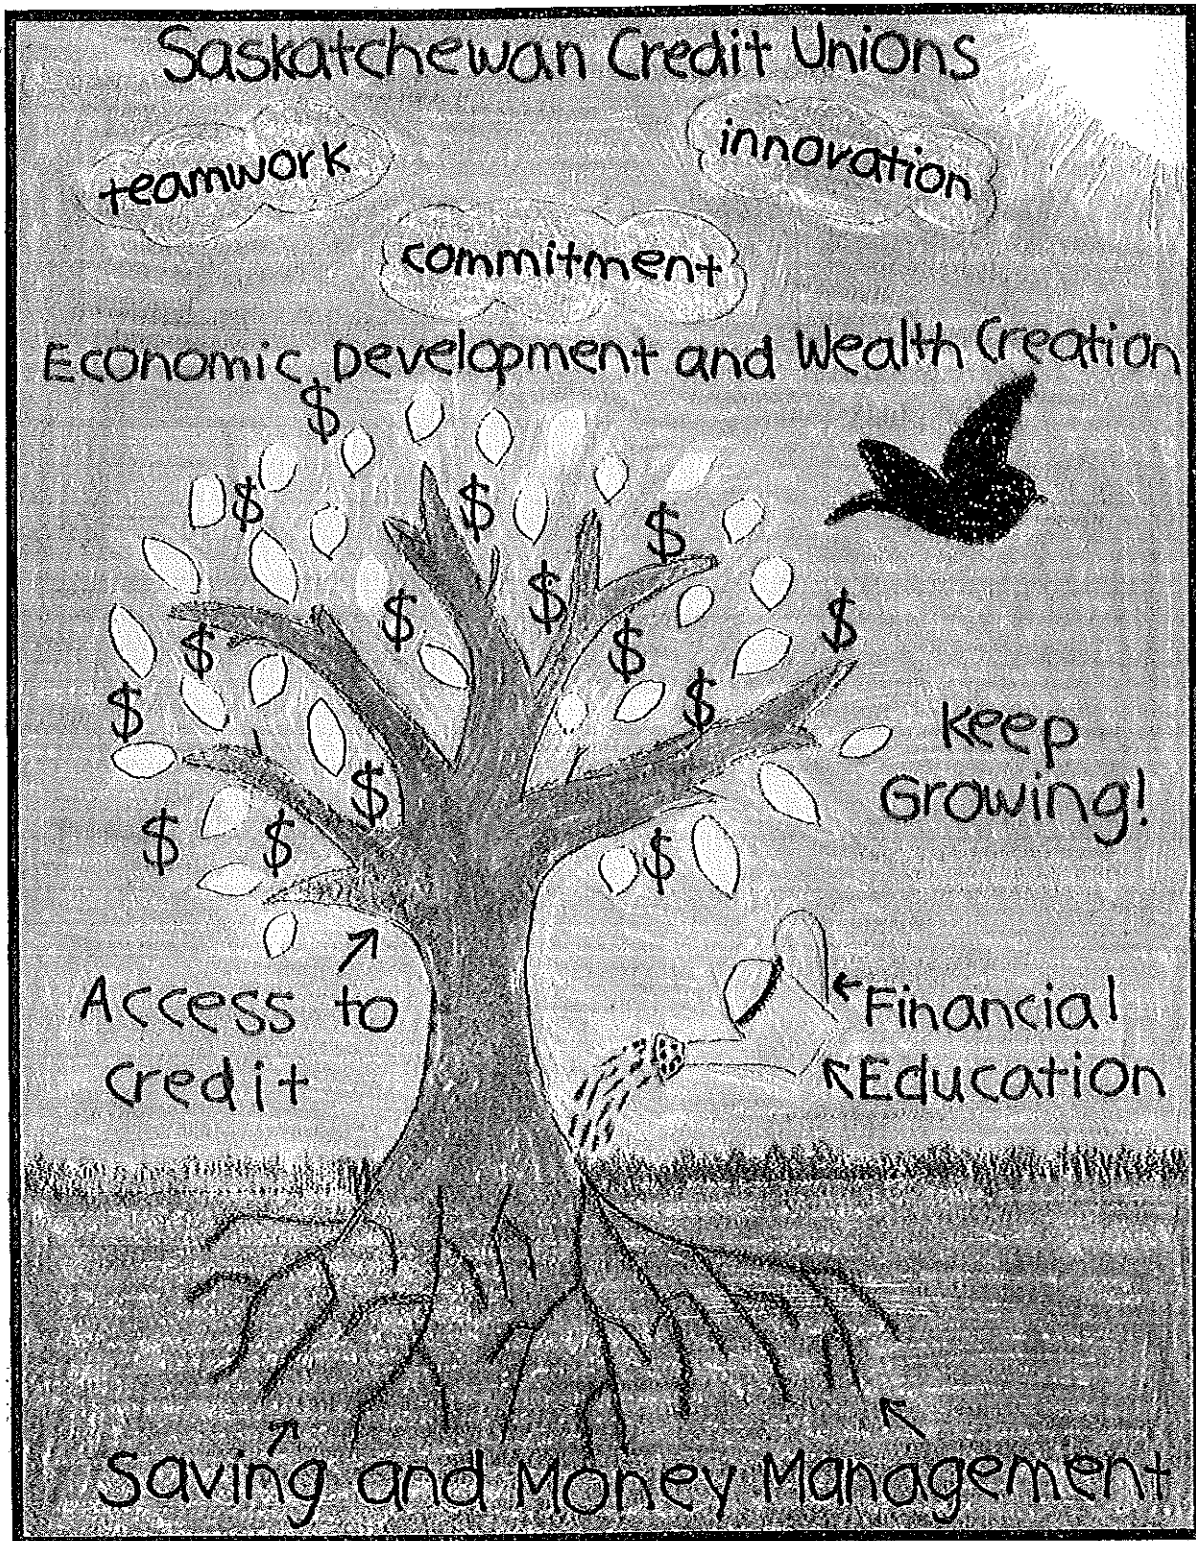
Saskatchewan Credit Unions

teamwork

innovation

commitment

Economic Development and Wealth Creation

$ $ $ $ $ $ $ $ $ $ $ $ $ $ $

Keep Growing!

Access to Credit

Financial Education

Saving and Money Management